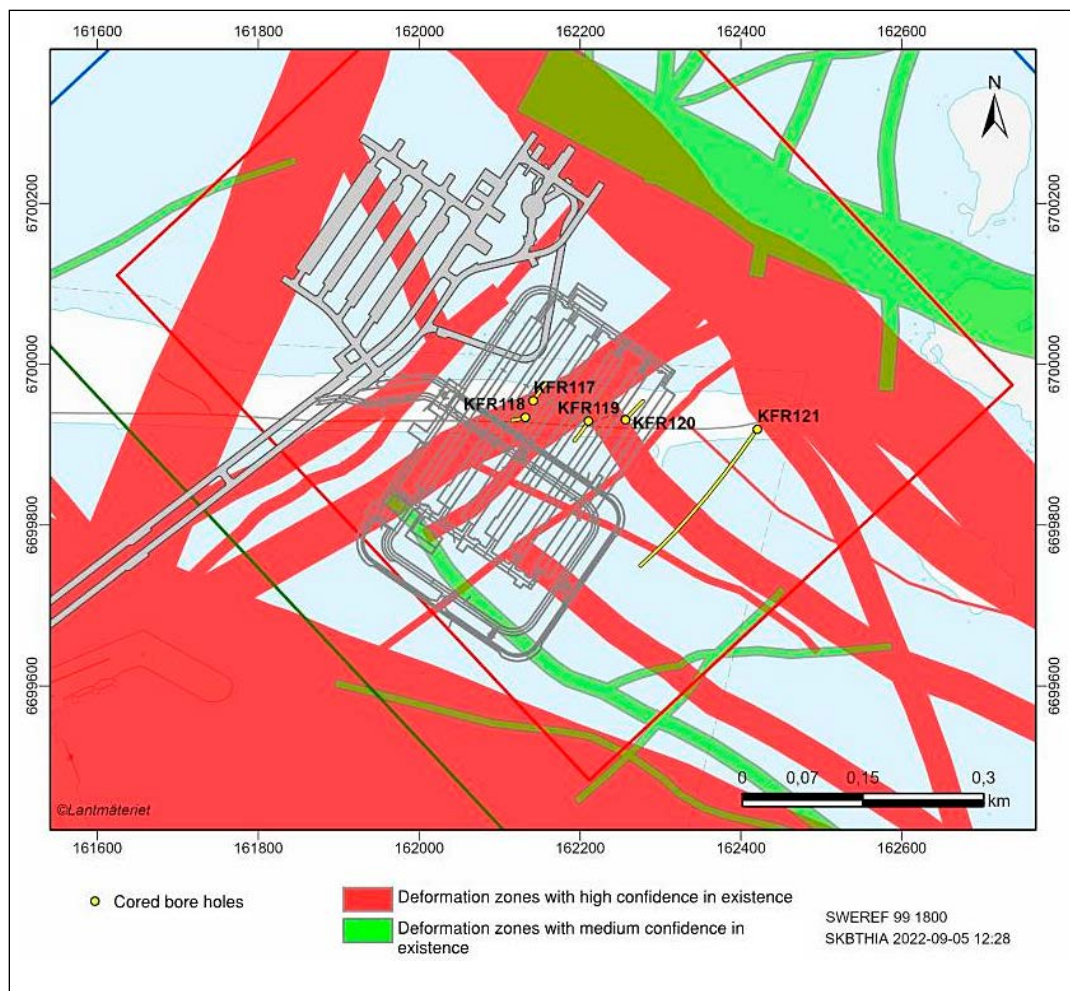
161600 161800 162000 162200 162400 162600

6700200
6700000
6699800
6699600

N

KFR117
KFR118
KFR119
KFR120
KFR121

0 0,07 0,15 0,3 km

©Lantmäteriet

161600 161800 162000 162200 162400 162600

6700200
6700000
6699800
6699600

Cored bore holes

Deformation zones with high confidence in existence

Deformation zones with medium confidence in existence

SWEREF 99 1800
SKBTHIA 2022-09-05 12:28